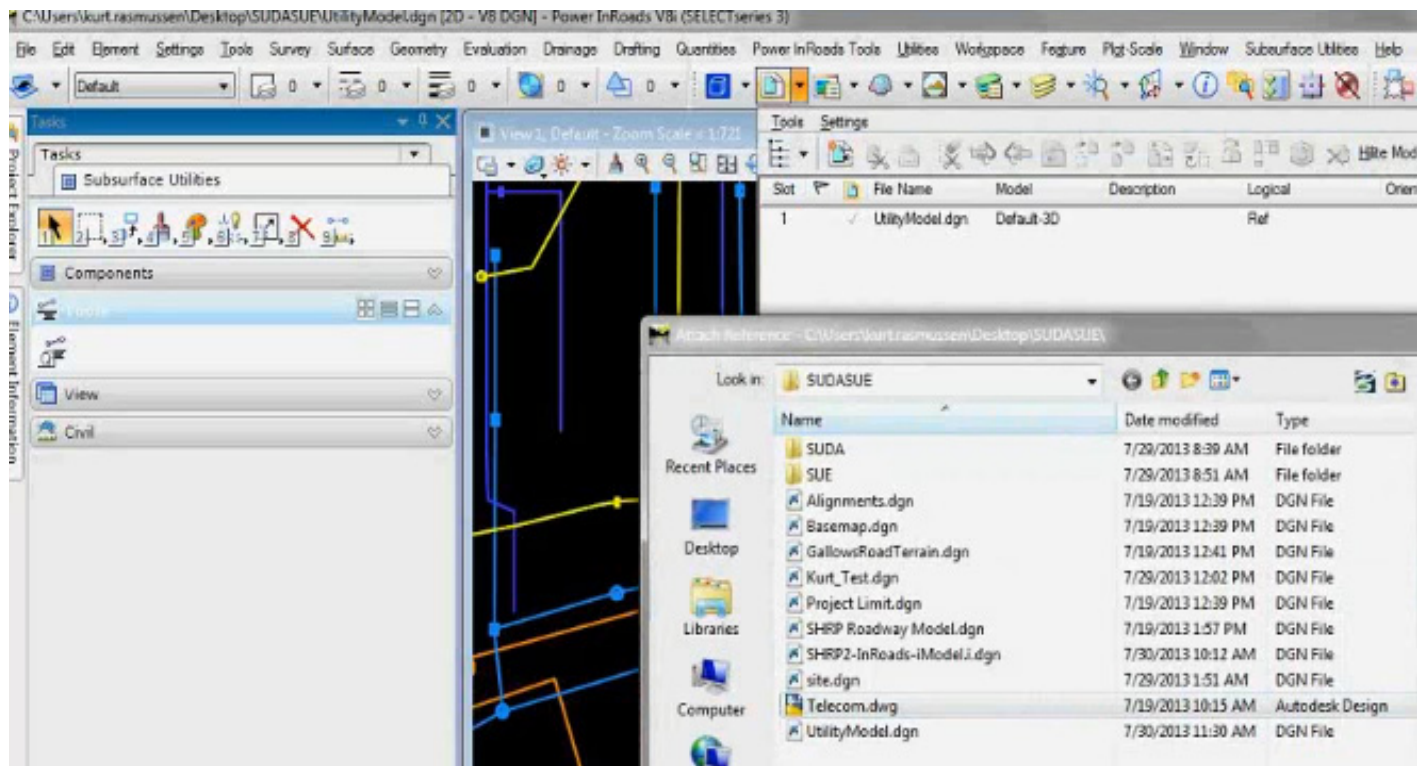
C:\Users\kurt.rasmussen\Desktop\SUDASUE\UtilityModel.dgn [2D - V8 DGN] - Power InRoads V8i (SELECTseries 3)

File Edit Element Settings Tools Survey Surface Geometry Evaluation Drainage Drafting Quantities Power InRoads Tools Utilities Workspace Feature Plot-Scale Window Subsurface Utilities Help

Default 0 0 0 0 0

Tasks

Tasks

Subsurface Utilities

Components

Tools

View

Civil

Project Explorer

Element Information

View 1, Default - Zoom Scale = 1:721

Tools Settings

Hilite Mod

| Slot | | File Name | Model | Description | Logical | Orien |
|---|---|---|---|---|---|---|
| 1 | ✓ | UtilityModel.dgn | Default-3D | | Ref | |

Attach Reference - C:\Users\kurt.rasmussen\Desktop\SUDASUE\

Look in: SUDASUE

Recent Places

Desktop

Libraries

Computer

| Name | Date modified | Type |
|---|---|---|
| SUDA | 7/29/2013 8:39 AM | File folder |
| SUE | 7/29/2013 8:51 AM | File folder |
| Alignments.dgn | 7/19/2013 12:39 PM | DGN File |
| Basemap.dgn | 7/19/2013 12:39 PM | DGN File |
| GallowsRoadTerrain.dgn | 7/19/2013 12:41 PM | DGN File |
| Kurt_Test.dgn | 7/29/2013 12:02 PM | DGN File |
| Project Limit.dgn | 7/19/2013 12:39 PM | DGN File |
| SHRP Roadway Model.dgn | 7/19/2013 1:57 PM | DGN File |
| SHRP2-InRoads-iModel.i.dgn | 7/30/2013 10:12 AM | DGN File |
| site.dgn | 7/29/2013 1:51 AM | DGN File |
| Telecom.dwg | 7/19/2013 10:15 AM | Autodesk Design |
| UtilityModel.dgn | 7/30/2013 11:30 AM | DGN File |